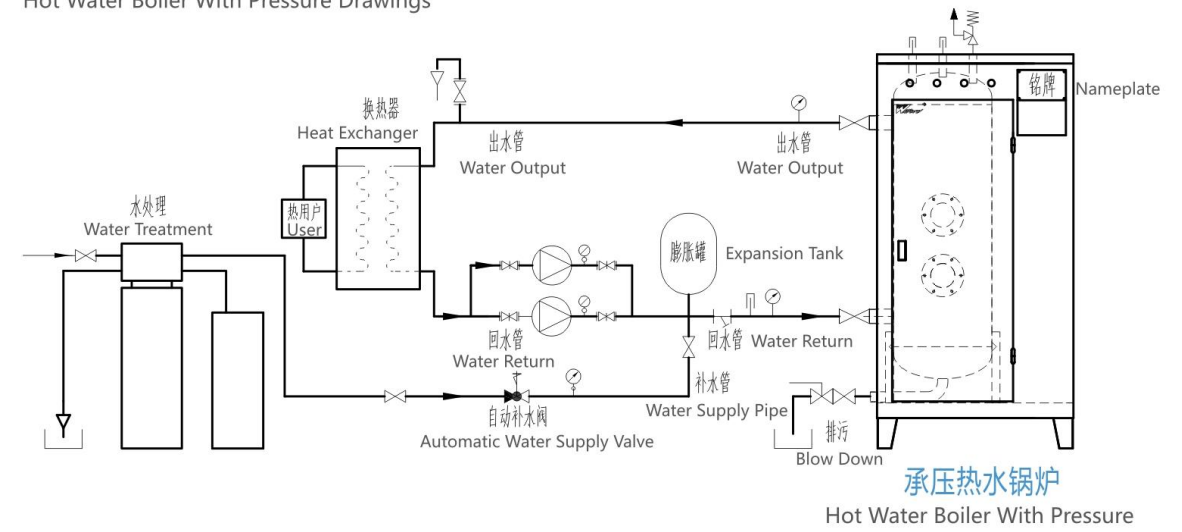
Hot Water Boiler With Pressure Drawings

换热器
Heat Exchanger

出水管
Water Output

出水管
Water Output

铭牌
Nameplate

水处理
Water Treatment

热用户
User

膨胀罐
Expansion Tank

回水管
Water Return

回水管
Water Return

补水管
Water Supply Pipe

自动补水阀
Automatic Water Supply Valve

排污
Blow Down

承压热水锅炉
Hot Water Boiler With Pressure